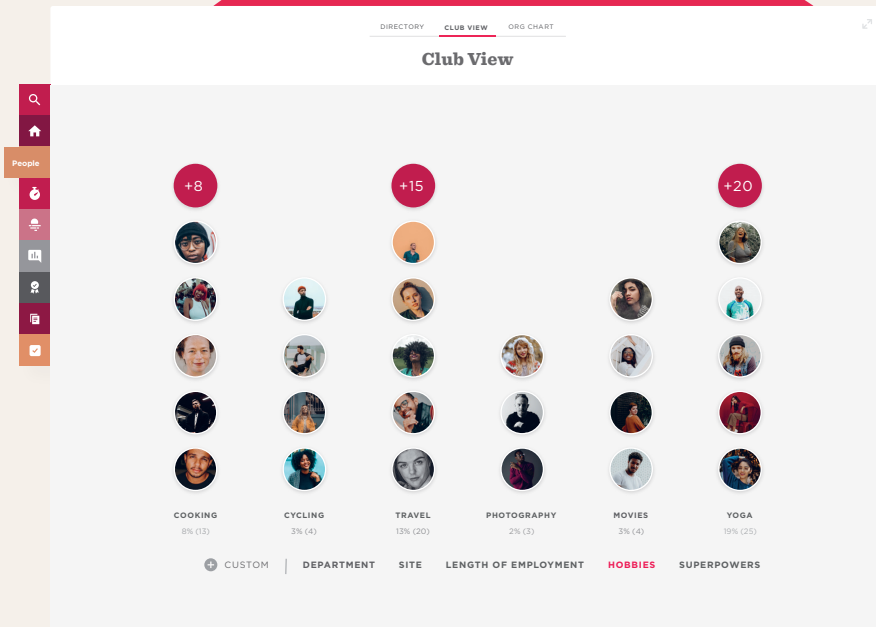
DIRECTORY CLUB VIEW ORG CHART

Club View

People

+8

+15

+20

COOKING
8% (13)

CYCLING
3% (4)

TRAVEL
13% (20)

PHOTOGRAPHY
2% (3)

MOVIES
3% (4)

YOGA
19% (25)

CUSTOM | DEPARTMENT SITE LENGTH OF EMPLOYMENT HOBBIES SUPERPOWERS